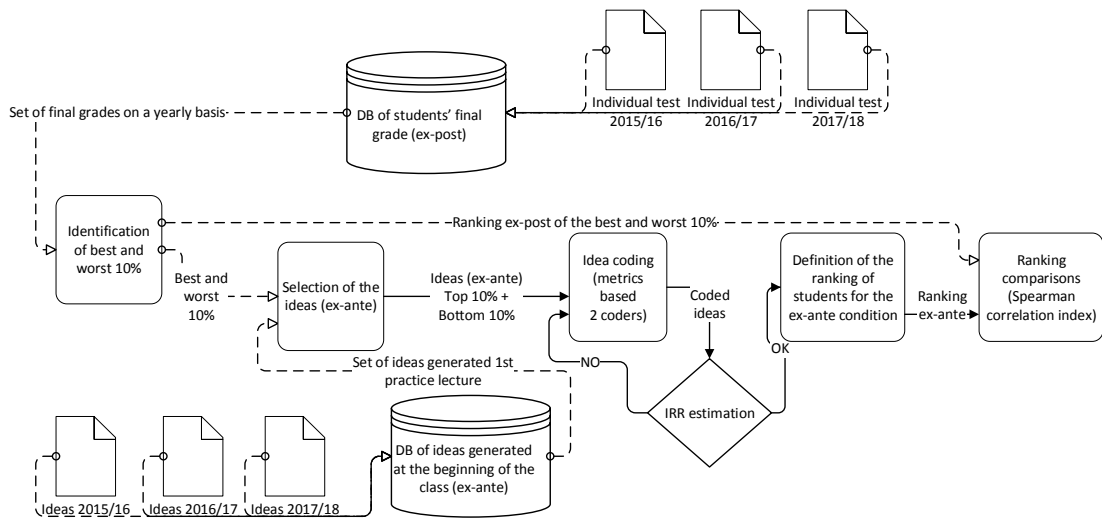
Individual test 2015/16

Individual test 2016/17

Individual test 2017/18

DB of students' final grade (ex-post)

Set of final grades on a yearly basis

Identification of best and worst 10%

Ranking ex-post of the best and worst 10%

Best and worst 10%

Selection of the ideas (ex-ante)

Ideas (ex-ante) Top 10% + Bottom 10%

Idea coding (metrics based 2 coders)

Coded ideas

Definition of the ranking of students for the ex-ante condition

Ranking ex-ante

Ranking comparisons (Spearman correlation index)

Set of ideas generated 1st practice lecture

NO

OK

IRR estimation

DB of ideas generated at the beginning of the class (ex-ante)

Ideas 2015/16

Ideas 2016/17

Ideas 2017/18